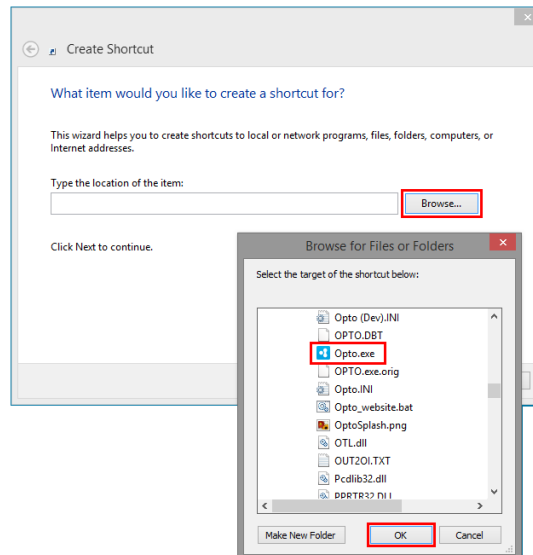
Create Shortcut

What item would you like to create a shortcut for?

This wizard helps you to create shortcuts to local or network programs, files, folders, computers, or Internet addresses.

Type the location of the item:

Browse...

Click Next to continue.

Browse for Files or Folders

Select the target of the shortcut below:

Opto (Dev).INI
OPTO.DBT
Opto.exe
OPTO.exe.orig
Opto.INI
Opto_website.bat
OptoSplash.png
OTL.dll
OUT2OI.TXT
Pcdlib32.dll
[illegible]

Make New Folder

OK

Cancel